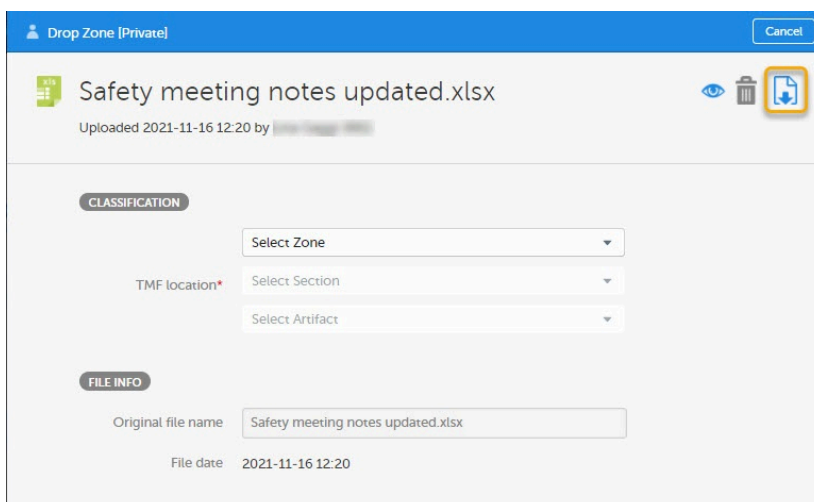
Drop Zone [Private]

Cancel

xls

Safety meeting notes updated.xlsx

Uploaded 2021-11-16 12:20 by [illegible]

CLASSIFICATION

Select Zone

TMF location*

Select Section

Select Artifact

FILE INFO

Original file name

Safety meeting notes updated.xlsx

File date

2021-11-16 12:20